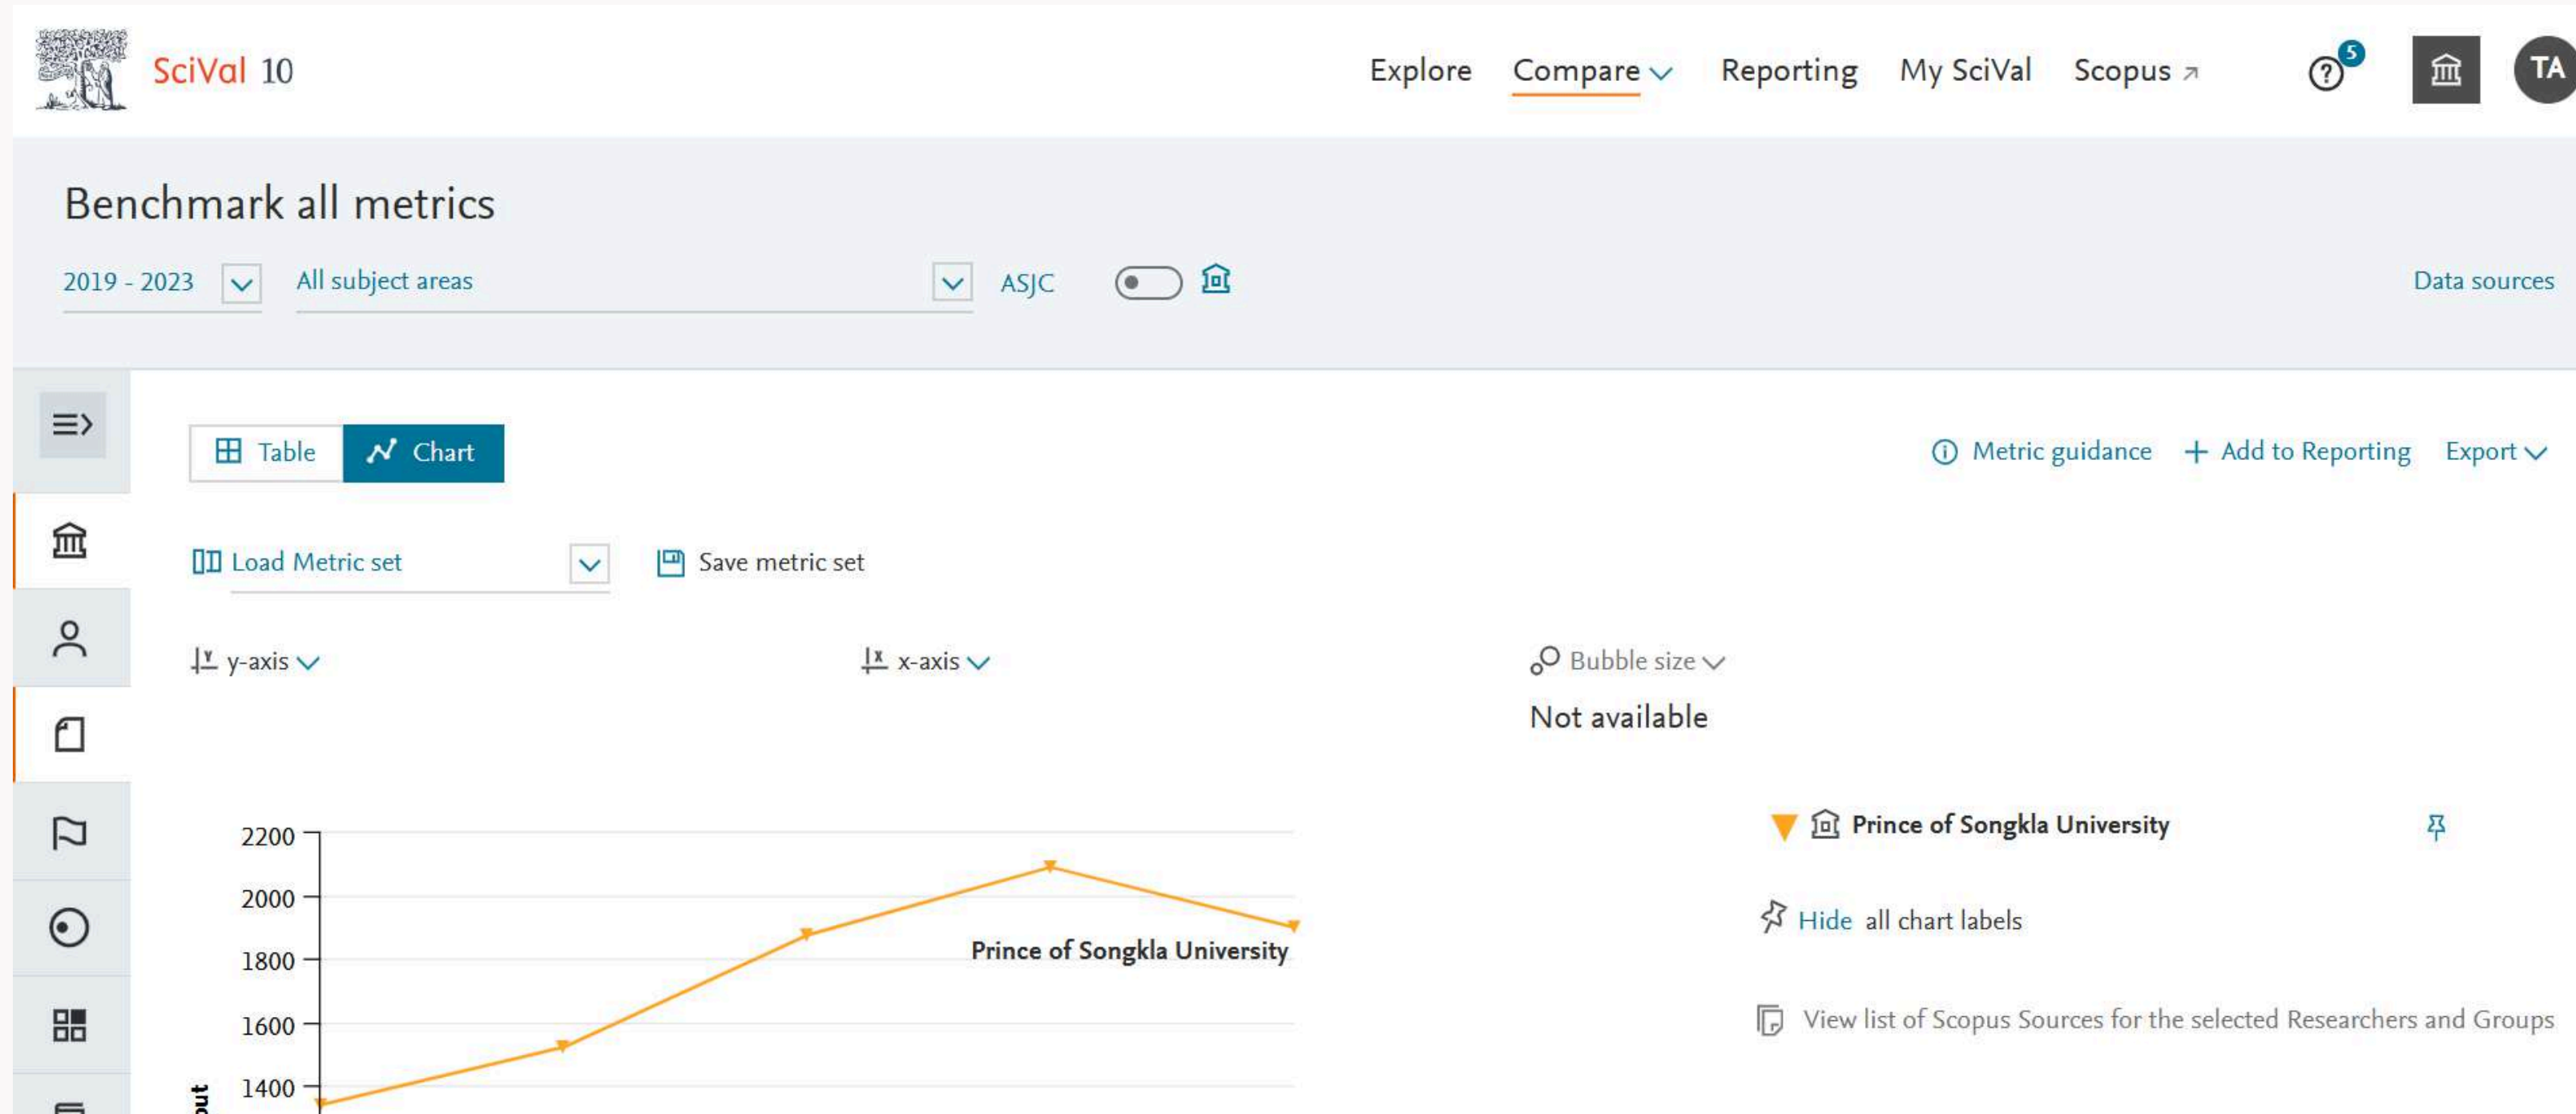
SciVal 10

Explore Compare Reporting My SciVal Scopus

5

TA

Benchmark all metrics

2019 - 2023 All subject areas ASJC Data sources

Table Chart

Metric guidance + Add to Reporting Export

Load Metric set Save metric set

y-axis x-axis Bubble size

Not available

2200
2000
1800
1600
1400

Prince of Songkla University

out

Prince of Songkla University

Hide all chart labels

View list of Scopus Sources for the selected Researchers and Groups